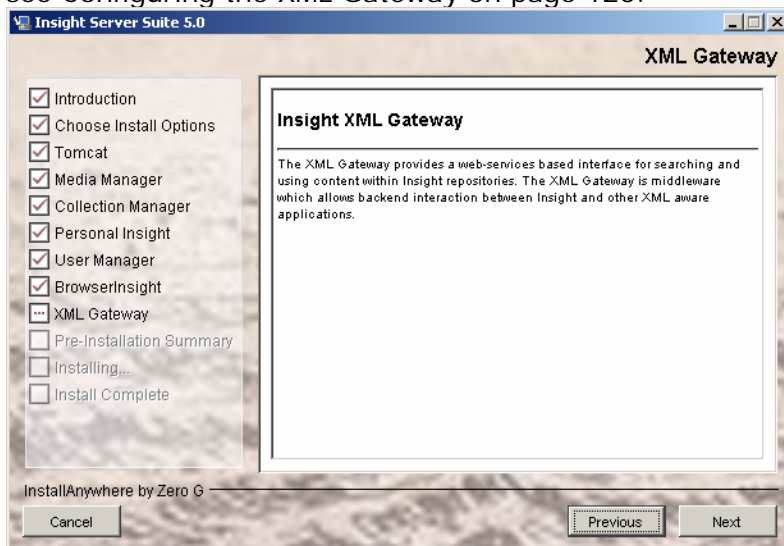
see Configuring the XML Gateway on page 120.

Insight Server Suite 5.0

XML Gateway

Introduction
Choose Install Options
Tomcat
Media Manager
Collection Manager
Personal Insight
User Manager
BrowserInsight
XML Gateway
Pre-Installation Summary
Installing...
Install Complete

Insight XML Gateway

The XML Gateway provides a web-services based interface for searching and using content within Insight repositories. The XML Gateway is middleware which allows backend interaction between Insight and other XML aware applications.

InstallAnywhere by Zero G

Cancel

Previous

Next